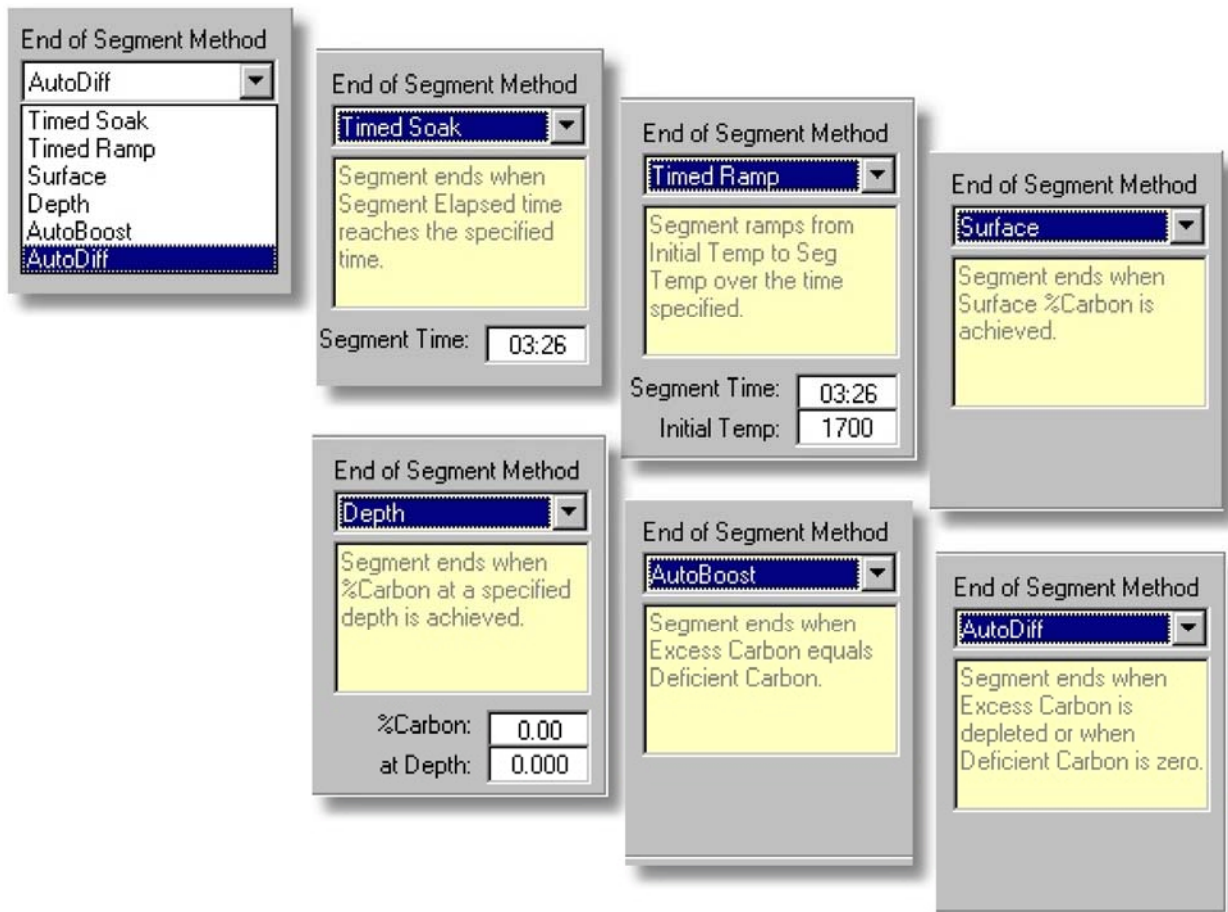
End of Segment Method
AutoDiff
Timed Soak
Timed Ramp
Surface
Depth
AutoBoost
AutoDiff

End of Segment Method
Timed Soak
Segment ends when Segment Elapsed time reaches the specified time.
Segment Time: 03:26

End of Segment Method
Timed Ramp
Segment ramps from Initial Temp to Seg Temp over the time specified.
Segment Time: 03:26
Initial Temp: 1700

End of Segment Method
Surface
Segment ends when Surface %Carbon is achieved.

End of Segment Method
Depth
Segment ends when %Carbon at a specified depth is achieved.
%Carbon: 0.00
at Depth: 0.000

End of Segment Method
AutoBoost
Segment ends when Excess Carbon equals Deficient Carbon.

End of Segment Method
AutoDiff
Segment ends when Excess Carbon is depleted or when Deficient Carbon is zero.